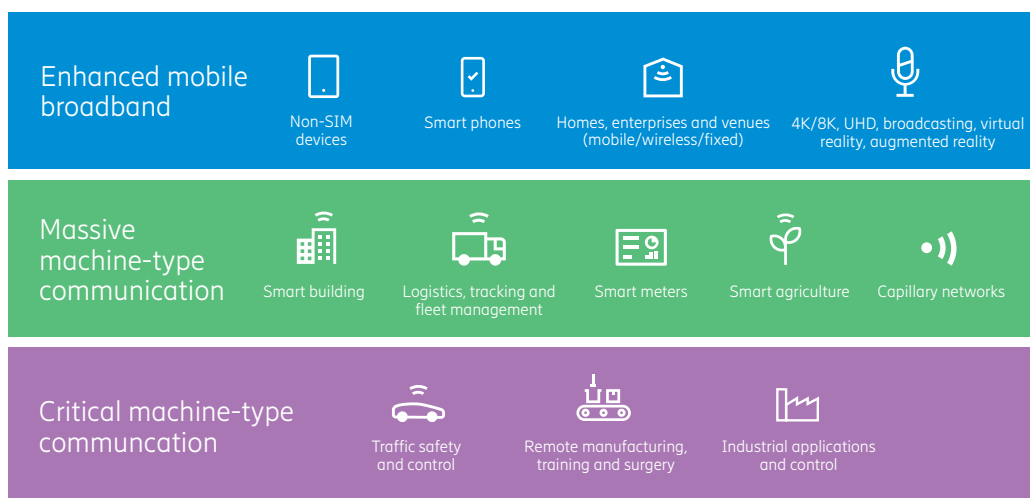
Enhanced mobile broadband

Non-SIM devices

Smart phones

Homes, enterprises and venues (mobile/wireless/fixed)

4K/8K, UHD, broadcasting, virtual reality, augmented reality

Massive machine-type communication

Smart building

Logistics, tracking and fleet management

Smart meters

Smart agriculture

Capillary networks

Critical machine-type communcation

Traffic safety and control

Remote manufacturing, training and surgery

Industrial applications and control